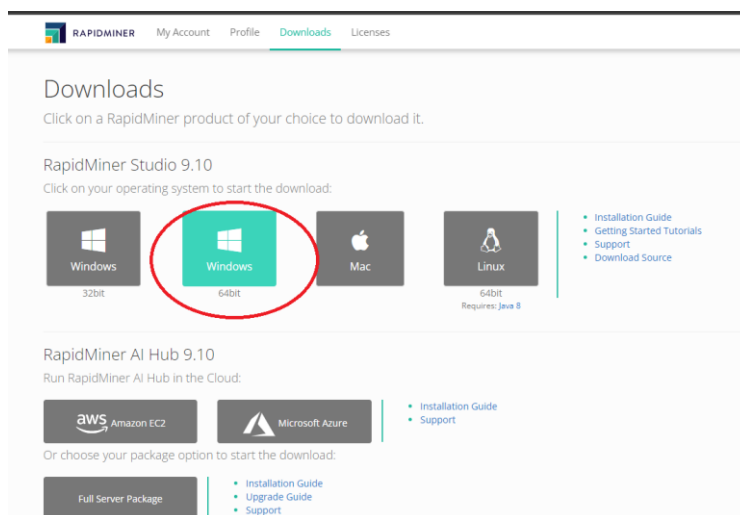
RAPIDMINER My Account Profile Downloads Licenses

Downloads

Click on a RapidMiner product of your choice to download it.

RapidMiner Studio 9.10

Click on your operating system to start the download:

Windows
32bit

Windows
64bit

Mac

Linux
64bit
Requires: Java 8

- Installation Guide
- Getting Started Tutorials
- Support
- Download Source

RapidMiner AI Hub 9.10

Run RapidMiner AI Hub in the Cloud:

aws Amazon EC2

Microsoft Azure

- Installation Guide
- Support

Or choose your package option to start the download:

Full Server Package

- Installation Guide
- Upgrade Guide
- Support